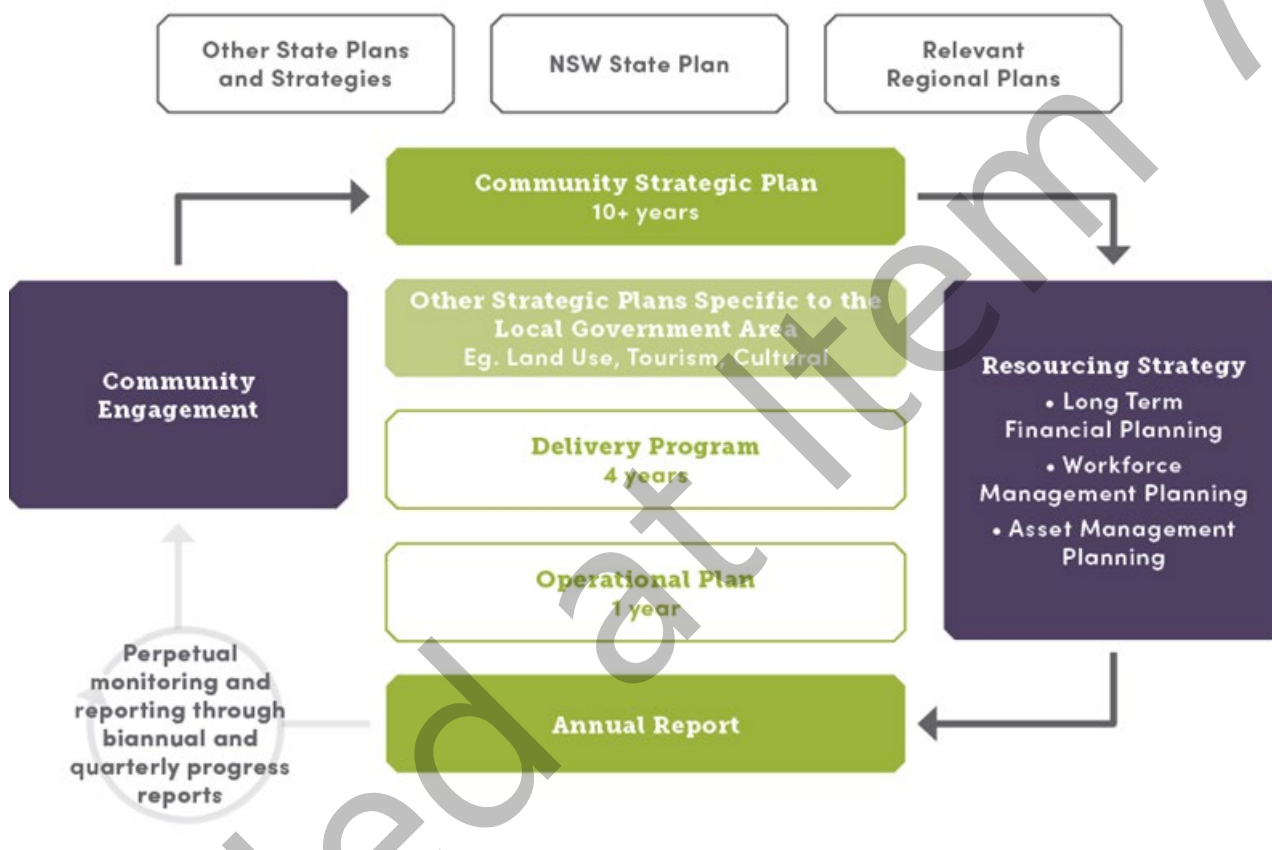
Other State Plans and Strategies

NSW State Plan

Relevant Regional Plans

Community Strategic Plan
10+ years

Other Strategic Plans Specific to the Local Government Area
Eg. Land Use, Tourism, Cultural

Community Engagement

Resourcing Strategy
• Long Term Financial Planning
• Workforce Management Planning
• Asset Management Planning

Delivery Program
4 years

Operational Plan
1 year

Perpetual monitoring and reporting through biannual and quarterly progress reports

Annual Report

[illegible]ed at Item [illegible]